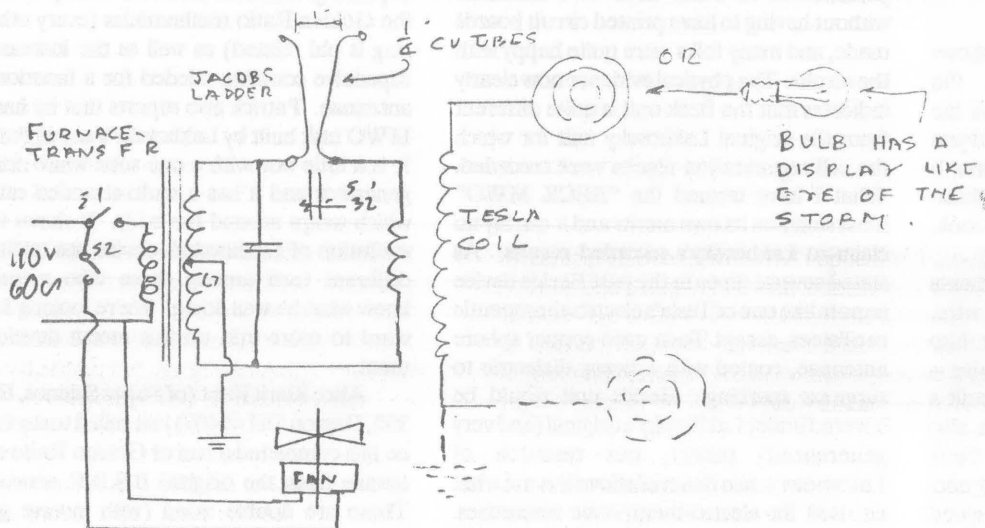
without having to have printed circuit boards made, and many folks were (still) happy with the "sardine tin" styled oval case.

The circuit-ingenuity and the neat design clearly showed through. Unfortunately, and for worth of clarity ... interesting models were recorded ... "BRICK MPC" ... and a couple ... recorded passes.

JACOBS LADDER

FURNACE TRANS FR

110V 60C

S1

S2

$\frac{S}{32}$

C1

TESLA COIL

FAN

CUTBES OR

BULB HAS A DISPLAY LIKE EYE OF THE STORM.